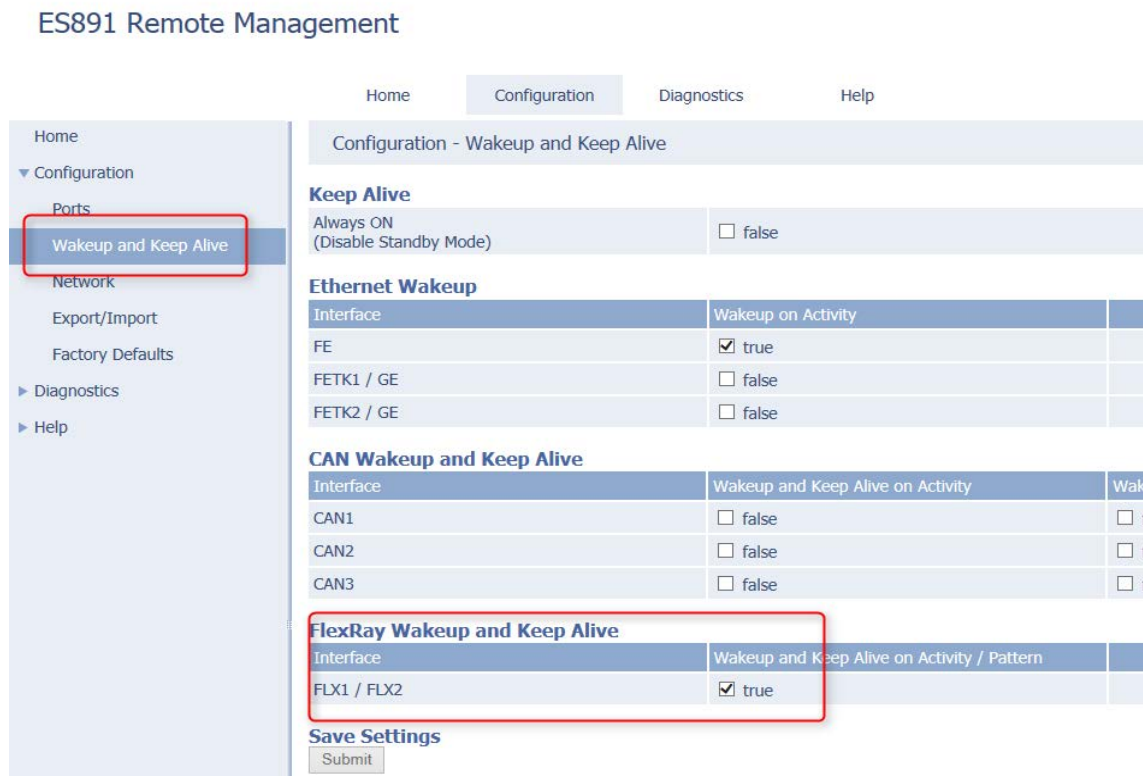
ES891 Remote Management

Home | Configuration | Diagnostics | Help

Home
▼ Configuration
Ports
Wakeup and Keep Alive
Network
Export/Import
Factory Defaults
► Diagnostics
► Help

Configuration - Wakeup and Keep Alive

Keep Alive

| | |
|---|---|
| Always ON (Disable Standby Mode) | ☐ false |

Ethernet Wakeup

| Interface | Wakeup on Activity |
|---|---|
| FE | ☑ true |
| FETK1 / GE | ☐ false |
| FETK2 / GE | ☐ false |

CAN Wakeup and Keep Alive

| Interface | Wakeup and Keep Alive on Activity | Wak |
|---|---|---|
| CAN1 | ☐ false | ☐ |
| CAN2 | ☐ false | ☐ |
| CAN3 | ☐ false | ☐ |

FlexRay Wakeup and Keep Alive

| Interface | Wakeup and Keep Alive on Activity / Pattern |
|---|---|
| FLX1 / FLX2 | ☑ true |

Save Settings
Submit